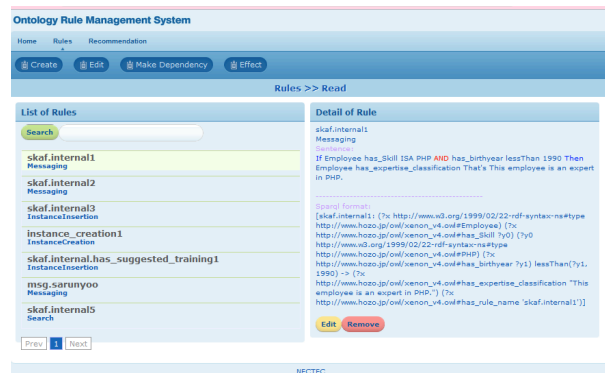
Ontology Rule Management System

Home Rules Recommendation

Create Edit Make Dependency Effect

Rules >> Read

List of Rules

Search

skaf.internal1
Messaging

skaf.internal2
Messaging

skaf.internal3
InstanceInsertion

instance_creation1
InstanceCreation

skaf.internal.has_suggested_training1
InstanceInsertion

msg.sarunyoo
Messaging

skaf.internal5
Search

Prev 1 Next

Detail of Rule

skaf.internal1
Messaging
Sentence:
If Employee has_Skill ISA PHP AND has_birthyear lessThan 1990 Then Employee has_expertise_classification That's This employee is an expert in PHP.

Sparql format:
[skaf.internal1: (?x http://www.w3.org/1999/02/22-rdf-syntax-ns#type http://www.hozo.jp/owl/xenon_v4.owl#Employee) (?x http://www.hozo.jp/owl/xenon_v4.owl#has_Skill ?y0) (?y0 http://www.w3.org/1999/02/22-rdf-syntax-ns#type http://www.hozo.jp/owl/xenon_v4.owl#PHP) (?x http://www.hozo.jp/owl/xenon_v4.owl#has_birthyear ?y1) lessThan(?y1, 1990) -> (?x http://www.hozo.jp/owl/xenon_v4.owl#has_expertise_classification "This employee is an expert in PHP.") (?x http://www.hozo.jp/owl/xenon_v4.owl#has_rule_name 'skaf.internal1')]

Edit Remove

NECTEC